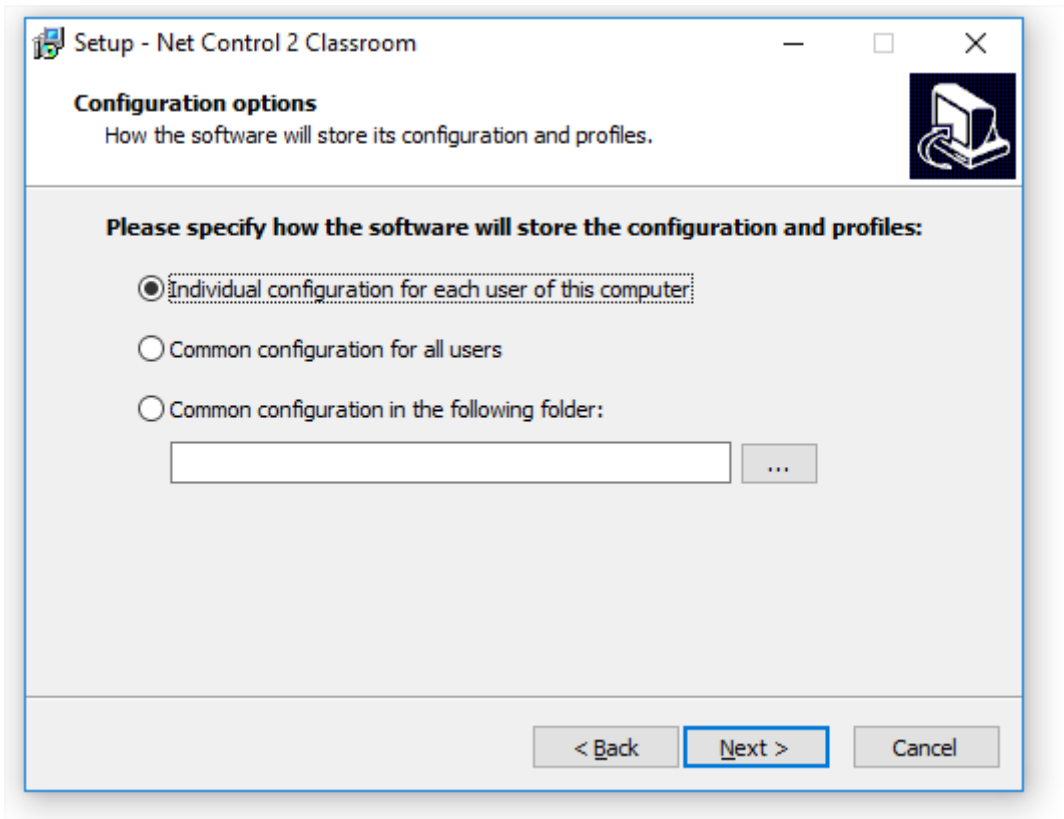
Setup - Net Control 2 Classroom

Configuration options
How the software will store its configuration and profiles.

Please specify how the software will store the configuration and profiles:

Individual configuration for each user of this computer

Common configuration for all users

Common configuration in the following folder:

...

< Back

Next >

Cancel